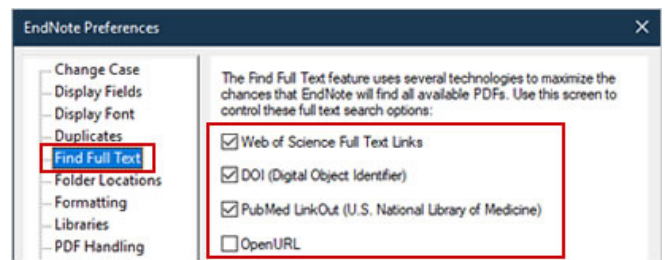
EndNote Preferences

Change Case
Display Fields
Display Font
Duplicates
Find Full Text
Folder Locations
Formatting
Libraries
PDF Handling

The Find Full Text feature uses several technologies to maximize the chances that EndNote will find all available PDFs. Use this screen to control these full text search options:

Web of Science Full Text Links
DOI (Digital Object Identifier)
PubMed LinkOut (U.S. National Library of Medicine)
OpenURL